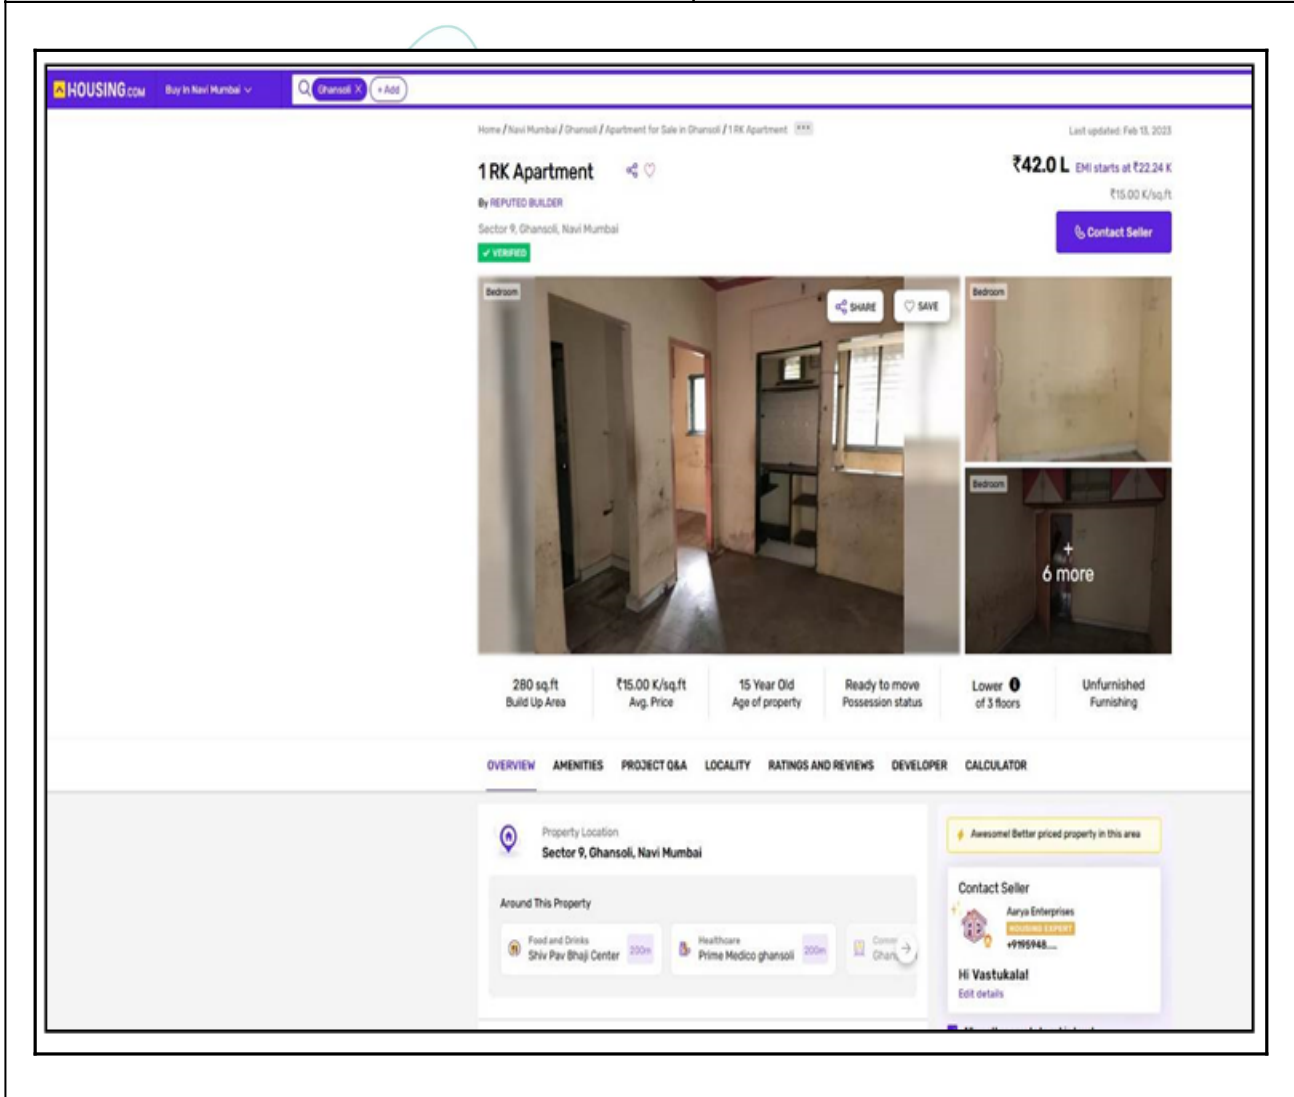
HOUSING.COM Buy In Navi Mumbai

Ghansoli × + Add

Home / Navi Mumbai / Ghansoli / Apartment for Sale in Ghansoli / 1 RK Apartment

Last updated: Feb 13, 2023

1 RK Apartment

By REPUTED BUILDER

Sector 9, Ghansoli, Navi Mumbai

✓ VERIFIED

₹42.0 L EMI starts at ₹22.24 K

₹15.00 K/sq.ft

Contact Seller

Bedroom

SHARE

SAVE

Bedroom

Bedroom

+ 6 more

280 sq.ft
Build Up Area

₹15.00 K/sq.ft
Avg. Price

15 Year Old
Age of property

Ready to move
Possession status

Lower
of 3 floors

Unfurnished
Furnishing

OVERVIEW AMENITIES PROJECT Q&A LOCALITY RATINGS AND REVIEWS DEVELOPER CALCULATOR

Property Location
Sector 9, Ghansoli, Navi Mumbai

Around This Property

Food and Drinks
Shiv Pav Bhaji Center 200m

Healthcare
Prime Medico ghansoli 200m

Comm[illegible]
Ghan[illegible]

Awesome! Better priced property in this area

Contact Seller

Aarya Enterprises
HOUSING EXPERT
+9195948....

Hi Vastukalal
Edit details